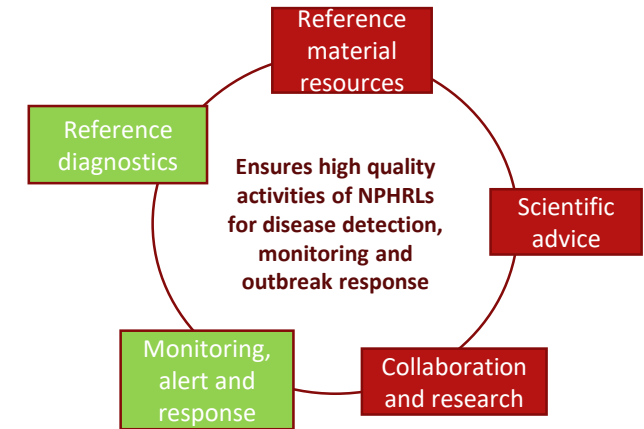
Reference material resources

Reference diagnostics

Ensures high quality activities of NPHRLs for disease detection, monitoring and outbreak response

Scientific advice

Monitoring, alert and response

Collaboration and research